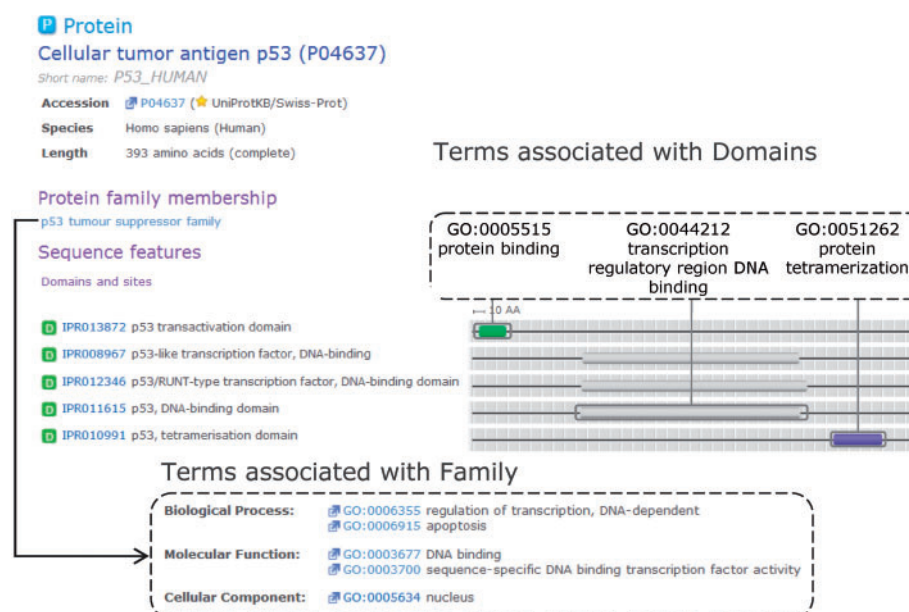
P Protein

Cellular tumor antigen p53 (P04637)

Short name: P53_HUMAN

| | |
|---|---|
| Accession | P04637 (UniProtKB/Swiss-Prot) |
| Species | Homo sapiens (Human) |
| Length | 393 amino acids (complete) |

Protein family membership

p53 tumour suppressor family

Sequence features

Domains and sites

Terms associated with Domains

GO:0005515 protein binding

GO:0044212 transcription regulatory region DNA binding

GO:0051262 protein tetramerization

10 AA

D IPR013872 p53 transactivation domain

D IPR008967 p53-like transcription factor, DNA-binding

D IPR012346 p53/RUNT-type transcription factor, DNA-binding domain

D IPR011615 p53, DNA-binding domain

D IPR010991 p53, tetramerisation domain

Terms associated with Family

| | |
|---|---|
| Biological Process: | GO:0006355 regulation of transcription, DNA-dependent<br>GO:0006915 apoptosis |
| Molecular Function: | GO:0003677 DNA binding<br>GO:0003700 sequence-specific DNA binding transcription factor activity |
| Cellular Component: | GO:0005634 nucleus |